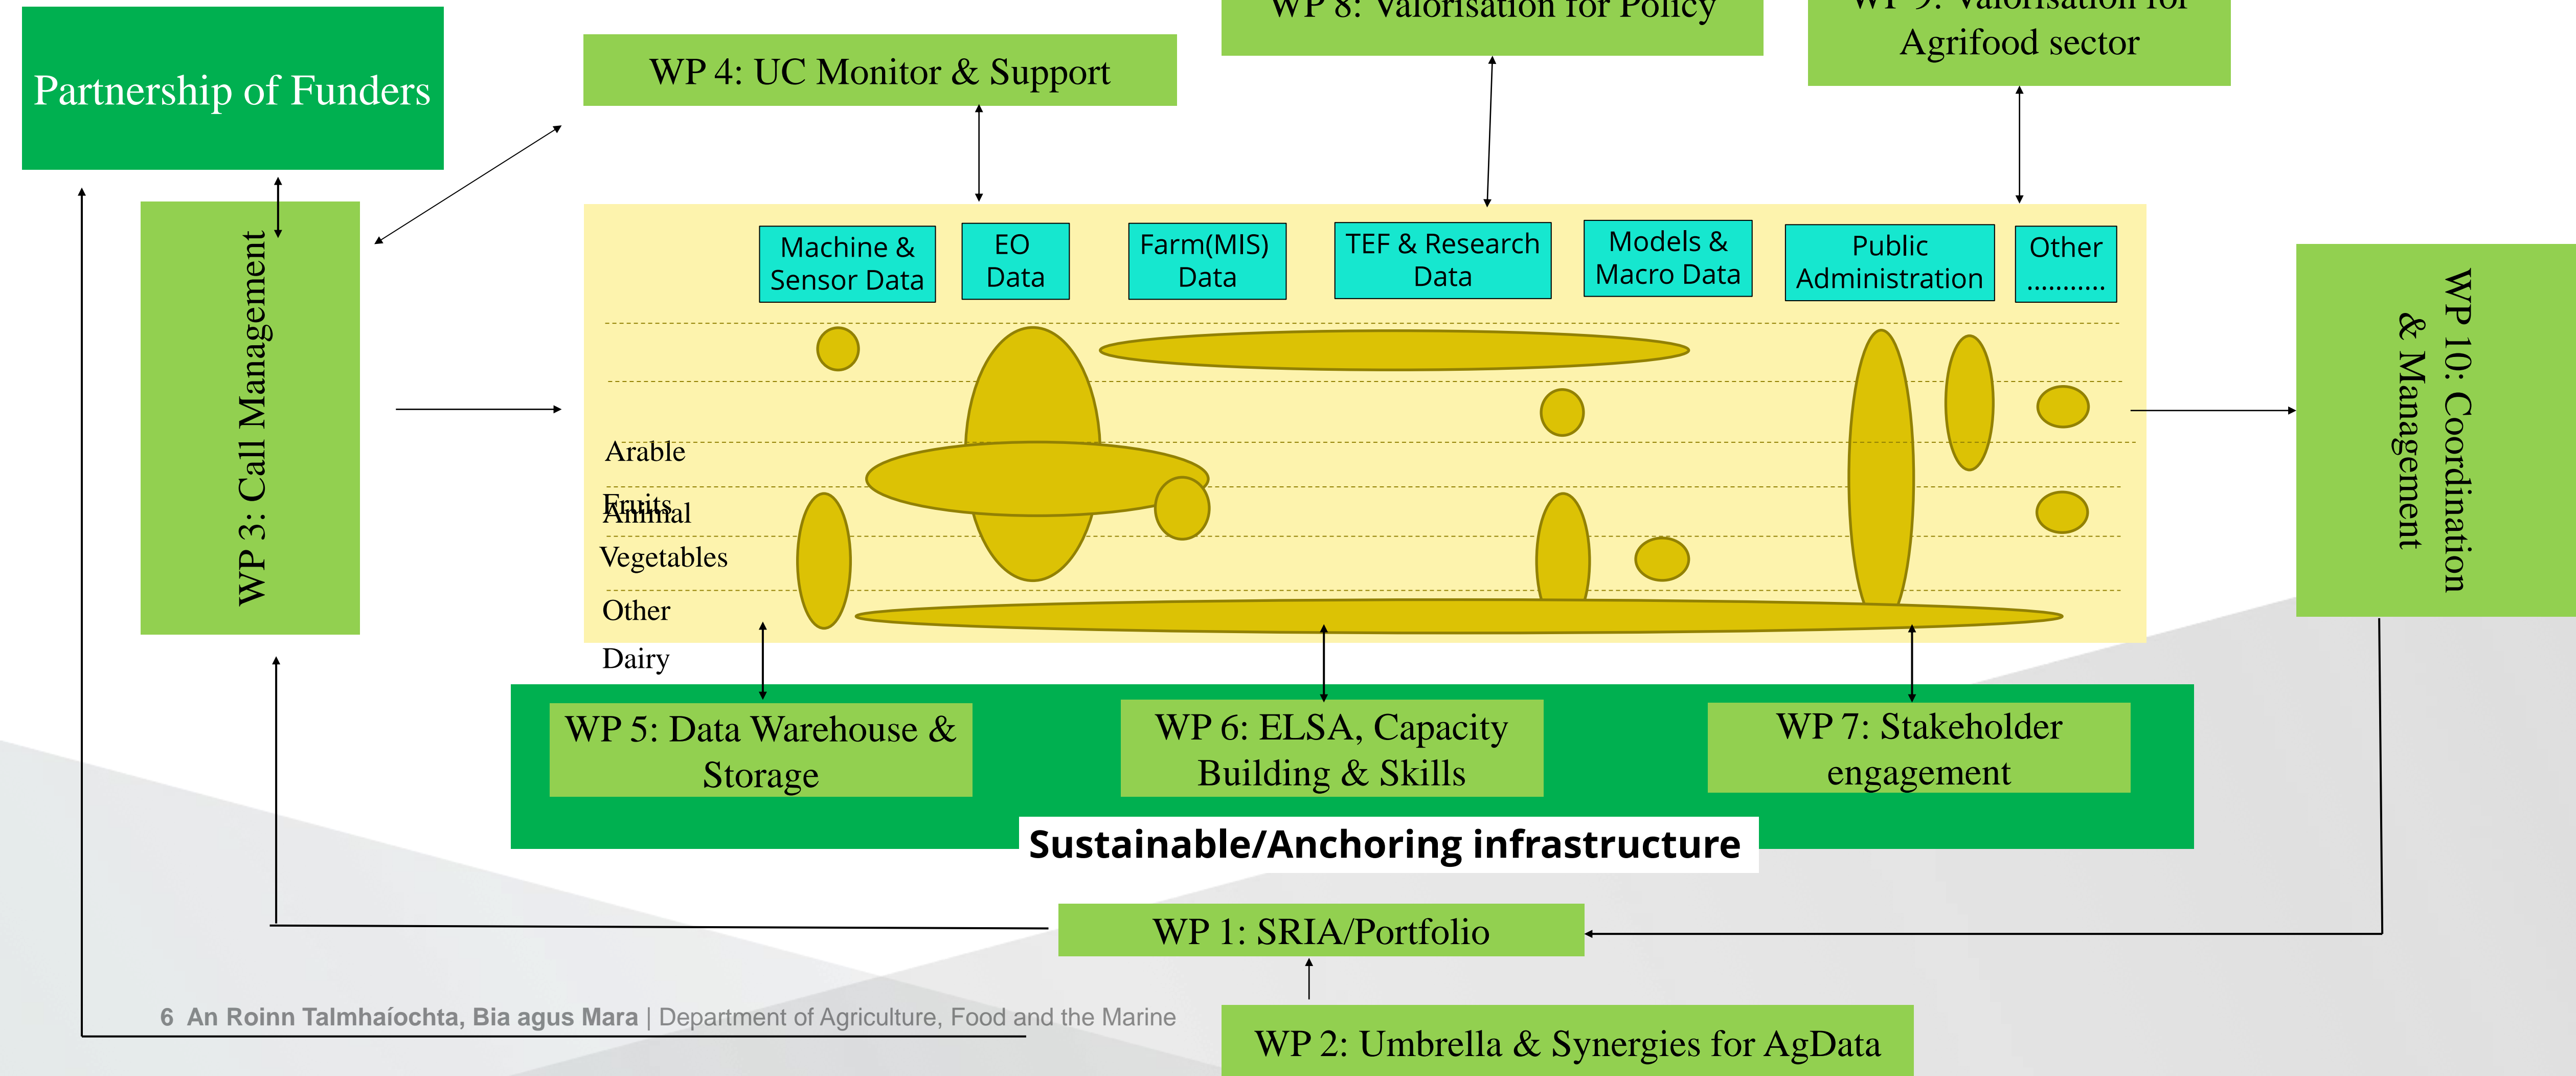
Partnership of Funders

WP 4: UC Monitor & Support

WP 8: Valorisation for Policy

WP 9: Valorisation for Agrifood sector

WP 3: Call Management

Machine & Sensor Data

EO Data

Farm(MIS) Data

TEF & Research Data

Models & Macro Data

Public Administration

Other ...........

Arable

Fruits

Animal

Vegetables

Other

Dairy

WP 10: Coordination & Management

WP 5: Data Warehouse & Storage

WP 6: ELSA, Capacity Building & Skills

WP 7: Stakeholder engagement

Sustainable/Anchoring infrastructure

WP 1: SRIA/Portfolio

6 An Roinn Talmhaíochta, Bia agus Mara | Department of Agriculture, Food and the Marine

WP 2: Umbrella & Synergies for AgData